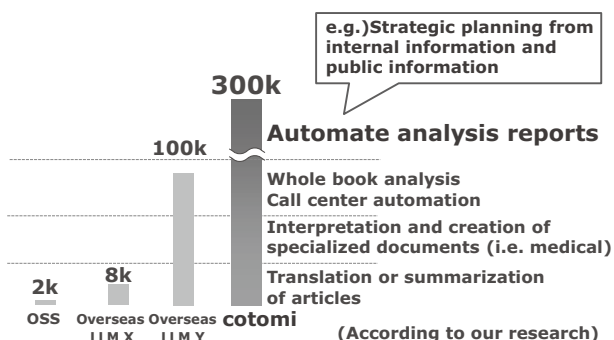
e.g.)Strategic planning from internal information and public information

300k

Automate analysis reports

100k

Whole book analysis
Call center automation

Interpretation and creation of specialized documents (i.e. medical)

2k

8k

Translation or summarization of articles

OSS

Overseas LLM X

Overseas LLM Y

cotomi

(According to our research)